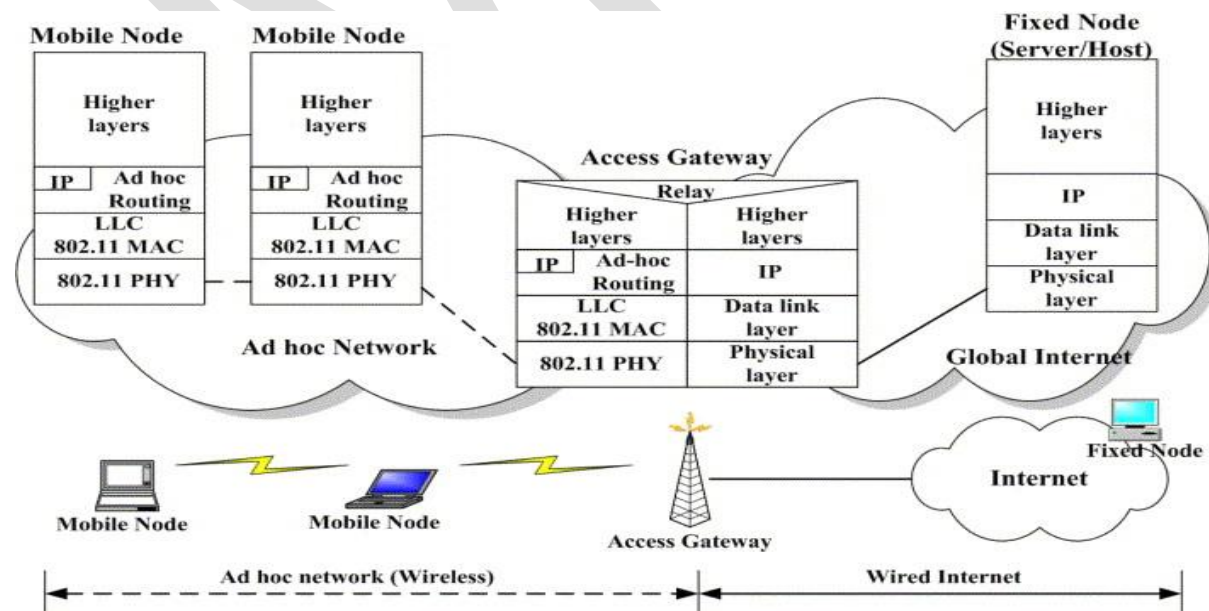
Mobile Node

Higher layers

IP

Ad hoc Routing

LLC 802.11 MAC

802.11 PHY

Mobile Node

Higher layers

IP

Ad hoc Routing

LLC 802.11 MAC

802.11 PHY

Access Gateway

Relay

| Higher layers | Higher layers |
|---|---|
| IP Ad-hoc Routing | IP |
| LLC 802.11 MAC | Data link layer |
| 802.11 PHY | Physical layer |

Fixed Node (Server/Host)

Higher layers

IP

Data link layer

Physical layer

Ad hoc Network

Global Internet

Fixed Node

Internet

Mobile Node

Mobile Node

Access Gateway

Ad hoc network (Wireless)

Wired Internet